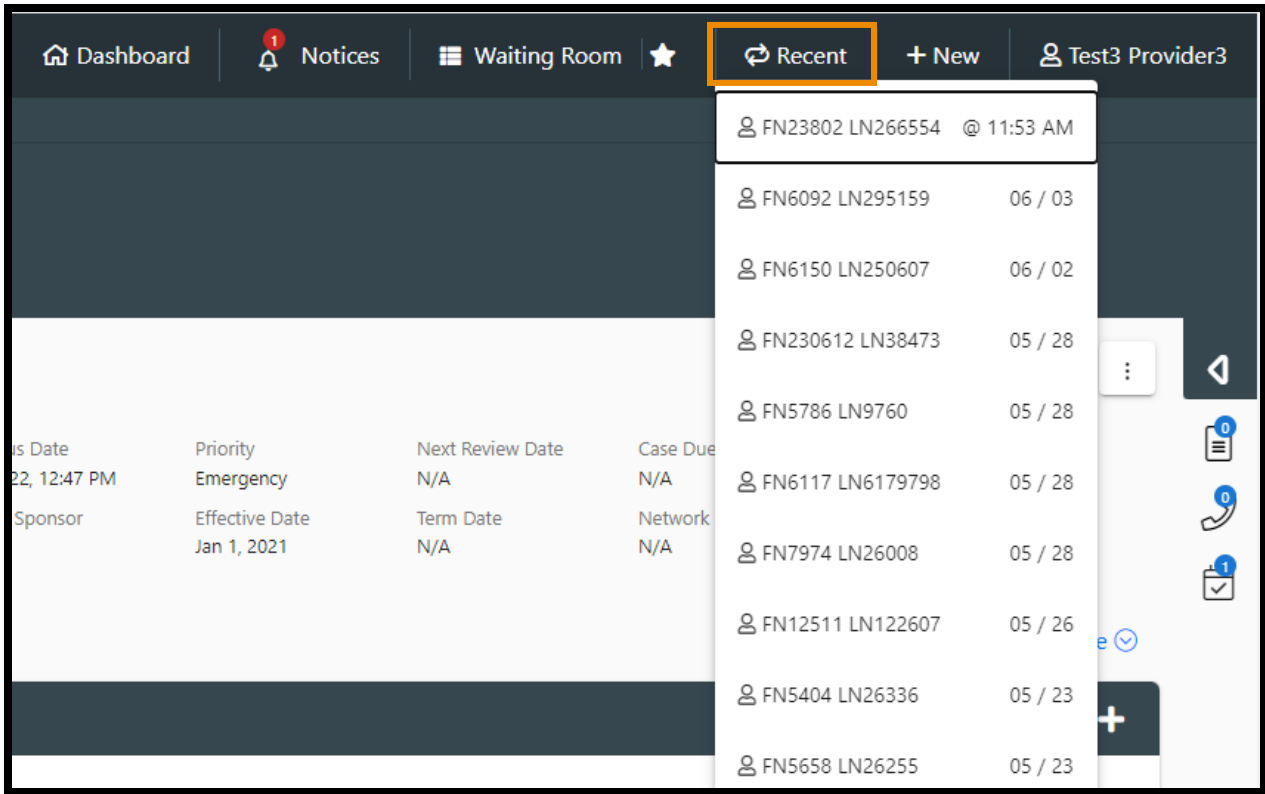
Dashboard 1 Notices Waiting Room Recent + New Test3 Provider3

FN23802 LN266554 @ 11:53 AM
FN6092 LN295159 06 / 03
FN6150 LN250607 06 / 02
FN230612 LN38473 05 / 28
FN5786 LN9760 05 / 28
FN6117 LN6179798 05 / 28
FN7974 LN26008 05 / 28
FN12511 LN122607 05 / 26
FN5404 LN26336 05 / 23
FN5658 LN26255 05 / 23

us Date
22, 12:47 PM
Sponsor

Priority
Emergency
Effective Date
Jan 1, 2021

Next Review Date
N/A
Term Date
N/A

Case Due
N/A
Network
N/A

0
0
1

e